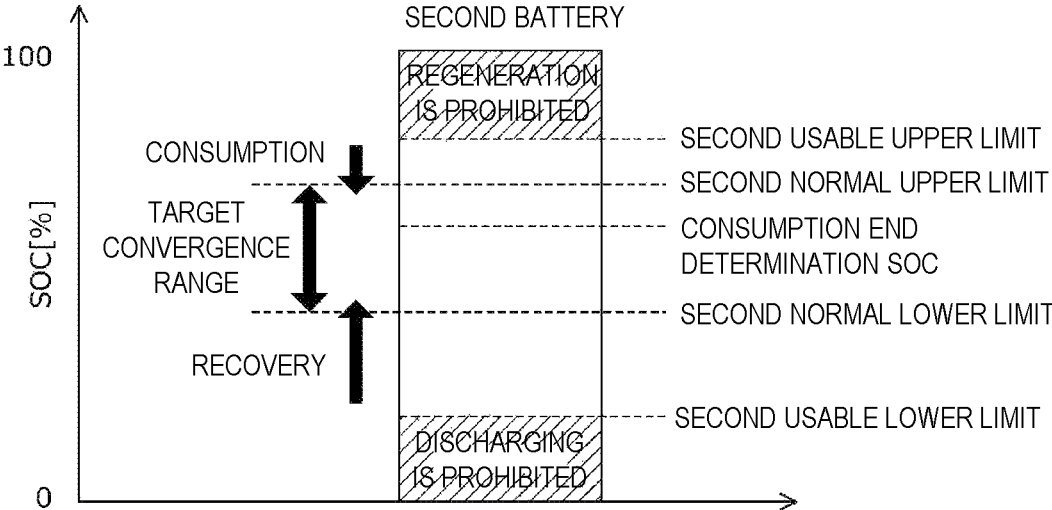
SECOND BATTERY

100

SOC[%]

0

REGENERATION IS PROHIBITED

SECOND USABLE UPPER LIMIT

CONSUMPTION

SECOND NORMAL UPPER LIMIT

TARGET CONVERGENCE RANGE

CONSUMPTION END DETERMINATION SOC

SECOND NORMAL LOWER LIMIT

RECOVERY

SECOND USABLE LOWER LIMIT

DISCHARGING IS PROHIBITED